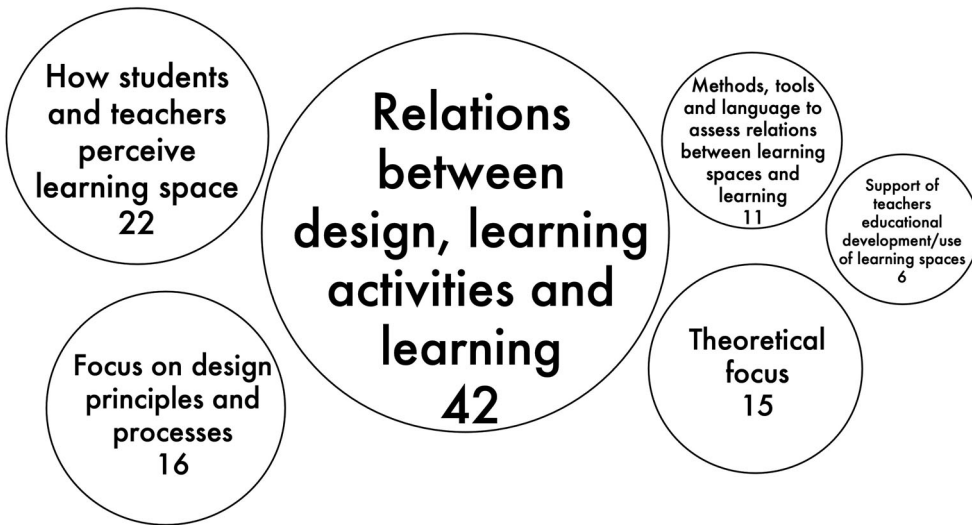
How students and teachers perceive learning space
22

Relations between design, learning activities and learning
42

Methods, tools and language to assess relations between learning spaces and learning
11

Support of teachers educational development/use of learning spaces
6

Focus on design principles and processes
16

Theoretical focus
15